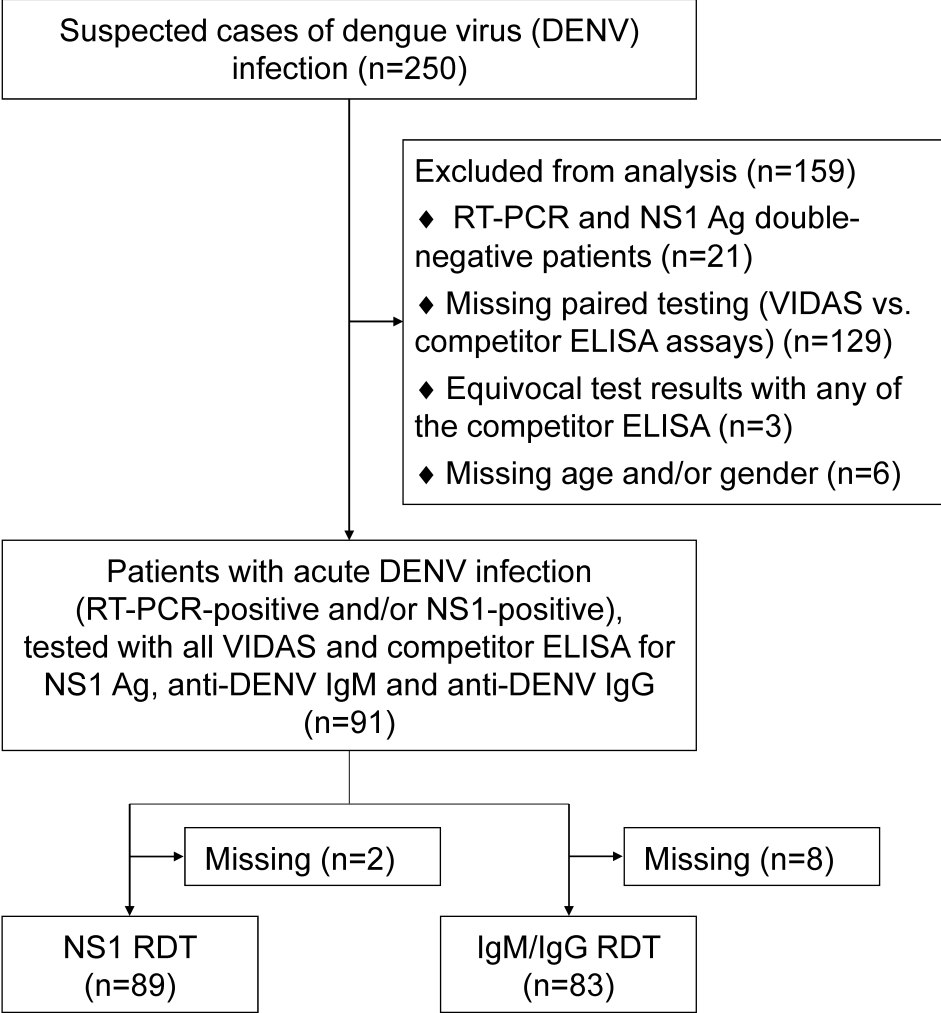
Suspected cases of dengue virus (DENV) infection (n=250)

Excluded from analysis (n=159)
♦ RT-PCR and NS1 Ag double-negative patients (n=21)
♦ Missing paired testing (VIDAS vs. competitor ELISA assays) (n=129)
♦ Equivocal test results with any of the competitor ELISA (n=3)
♦ Missing age and/or gender (n=6)

Patients with acute DENV infection (RT-PCR-positive and/or NS1-positive), tested with all VIDAS and competitor ELISA for NS1 Ag, anti-DENV IgM and anti-DENV IgG (n=91)

Missing (n=2)

Missing (n=8)

NS1 RDT (n=89)

IgM/IgG RDT (n=83)